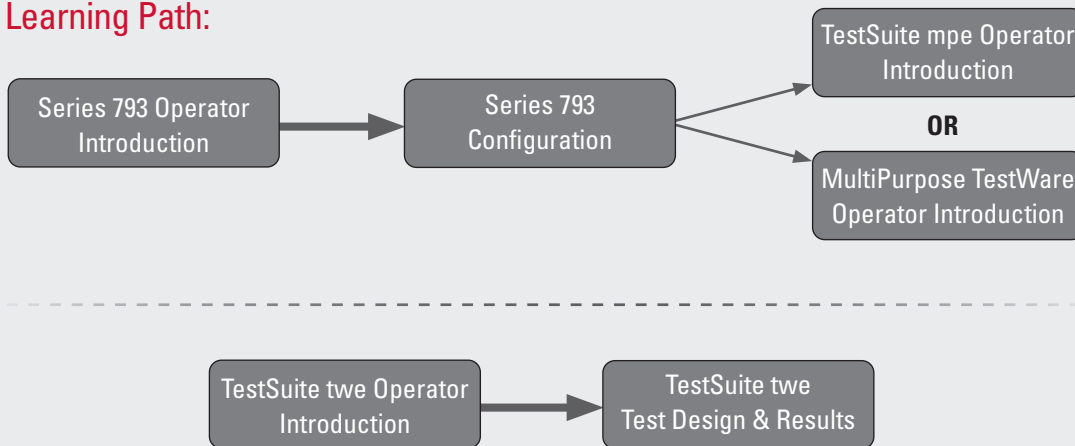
Learning Path:

Series 793 Operator Introduction

Series 793 Configuration

TestSuite mpe Operator Introduction

OR

MultiPurpose TestWare Operator Introduction

TestSuite twe Operator Introduction

TestSuite twe Test Design & Results